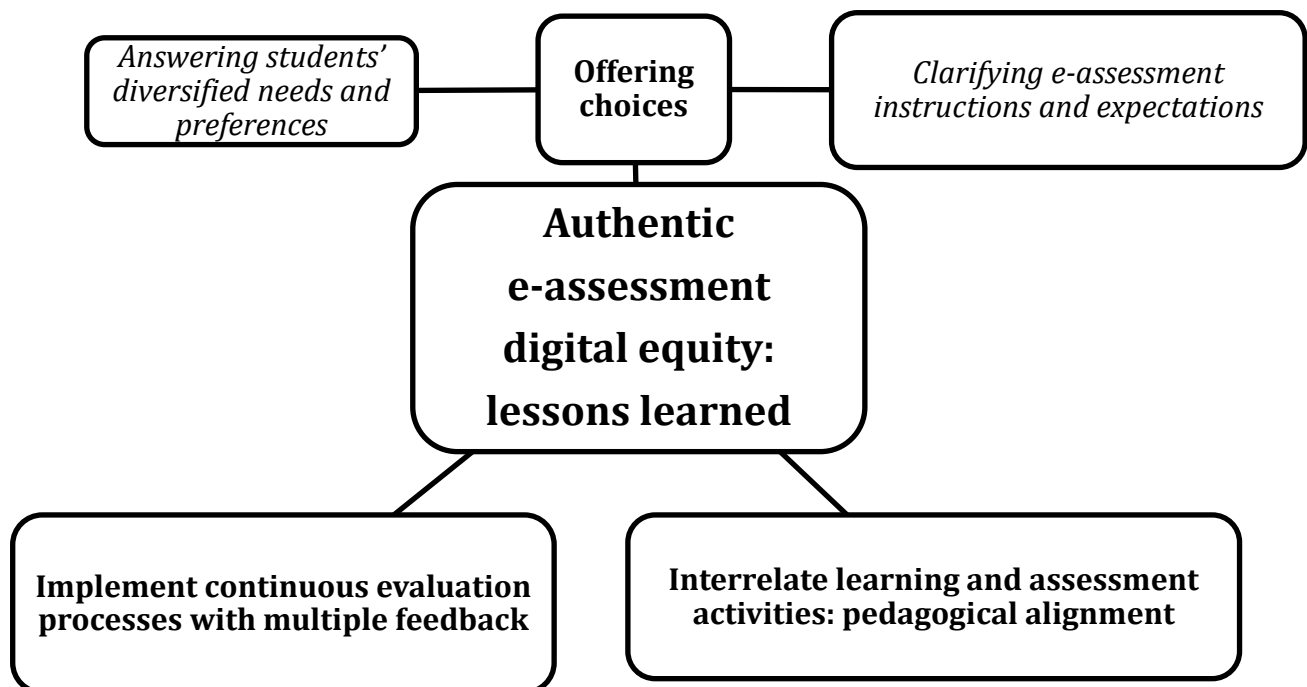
Answering students' diversified needs and preferences

Offering choices

Clarifying e-assessment instructions and expectations

Authentic e-assessment digital equity: lessons learned

Implement continuous evaluation processes with multiple feedback

Interrelate learning and assessment activities: pedagogical alignment